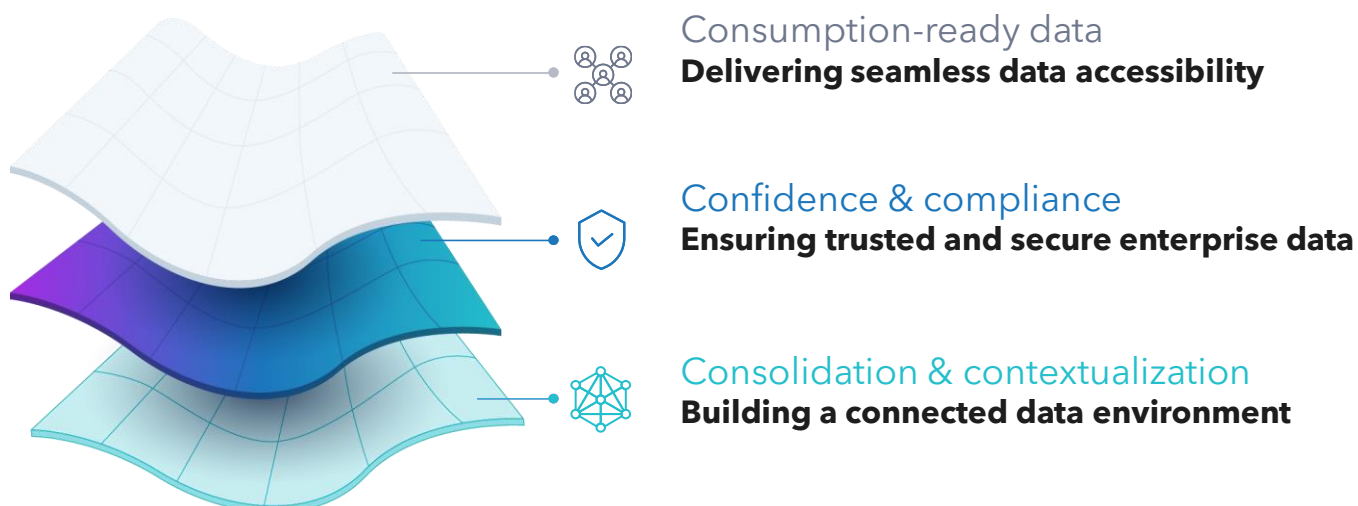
Consumption-ready data
**Delivering seamless data accessibility**

Confidence & compliance
**Ensuring trusted and secure enterprise data**

Consolidation & contextualization
**Building a connected data environment**